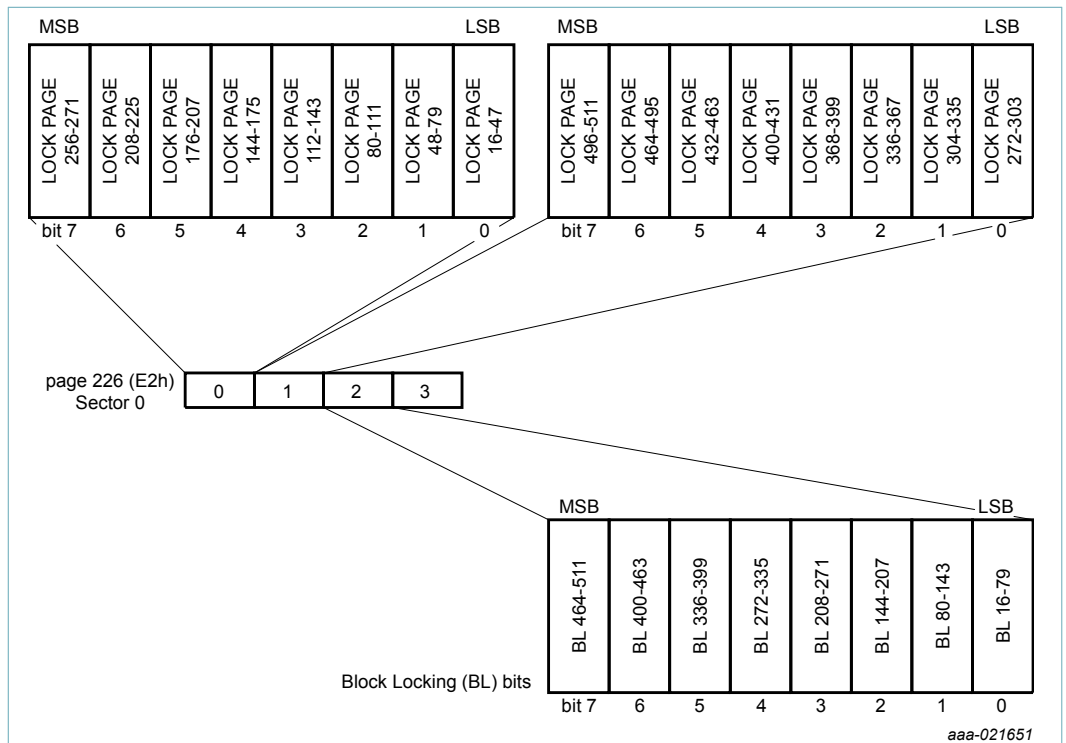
MSB LSB

| LOCK PAGE 256-271 | LOCK PAGE 208-225 | LOCK PAGE 176-207 | LOCK PAGE 144-175 | LOCK PAGE 112-143 | LOCK PAGE 80-111 | LOCK PAGE 48-79 | LOCK PAGE 16-47 |
|---|---|---|---|---|---|---|---|
| bit 7 | 6 | 5 | 4 | 3 | 2 | 1 | 0 |

MSB LSB

| LOCK PAGE 496-511 | LOCK PAGE 464-495 | LOCK PAGE 432-463 | LOCK PAGE 400-431 | LOCK PAGE 368-399 | LOCK PAGE 336-367 | LOCK PAGE 304-335 | LOCK PAGE 272-303 |
|---|---|---|---|---|---|---|---|
| bit 7 | 6 | 5 | 4 | 3 | 2 | 1 | 0 |

page 226 (E2h)
Sector 0

| 0 | 1 | 2 | 3 |
|---|---|---|---|

MSB LSB

| BL 464-511 | BL 400-463 | BL 336-399 | BL 272-335 | BL 208-271 | BL 144-207 | BL 80-143 | BL 16-79 |
|---|---|---|---|---|---|---|---|
| bit 7 | 6 | 5 | 4 | 3 | 2 | 1 | 0 |

Block Locking (BL) bits

aaa-021651